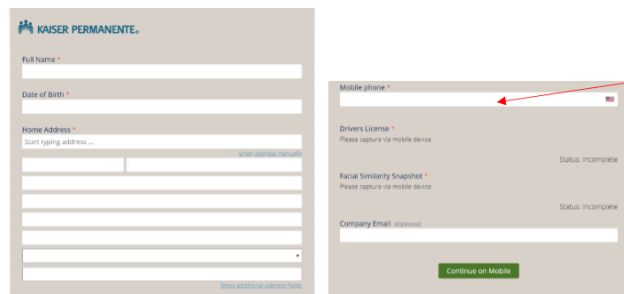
KAISER PERMANENTE.

Full Name *

Date of Birth *

Home Address *

Start typing address ...

Enter address manually

Show additional address fields

Mobile phone *

Drivers License *

Please capture via mobile device

Status: Incomplete

Facial Similarity Snapshot *

Please capture via mobile device

Status: Incomplete

Company Email (Optional)

Continue on Mobile